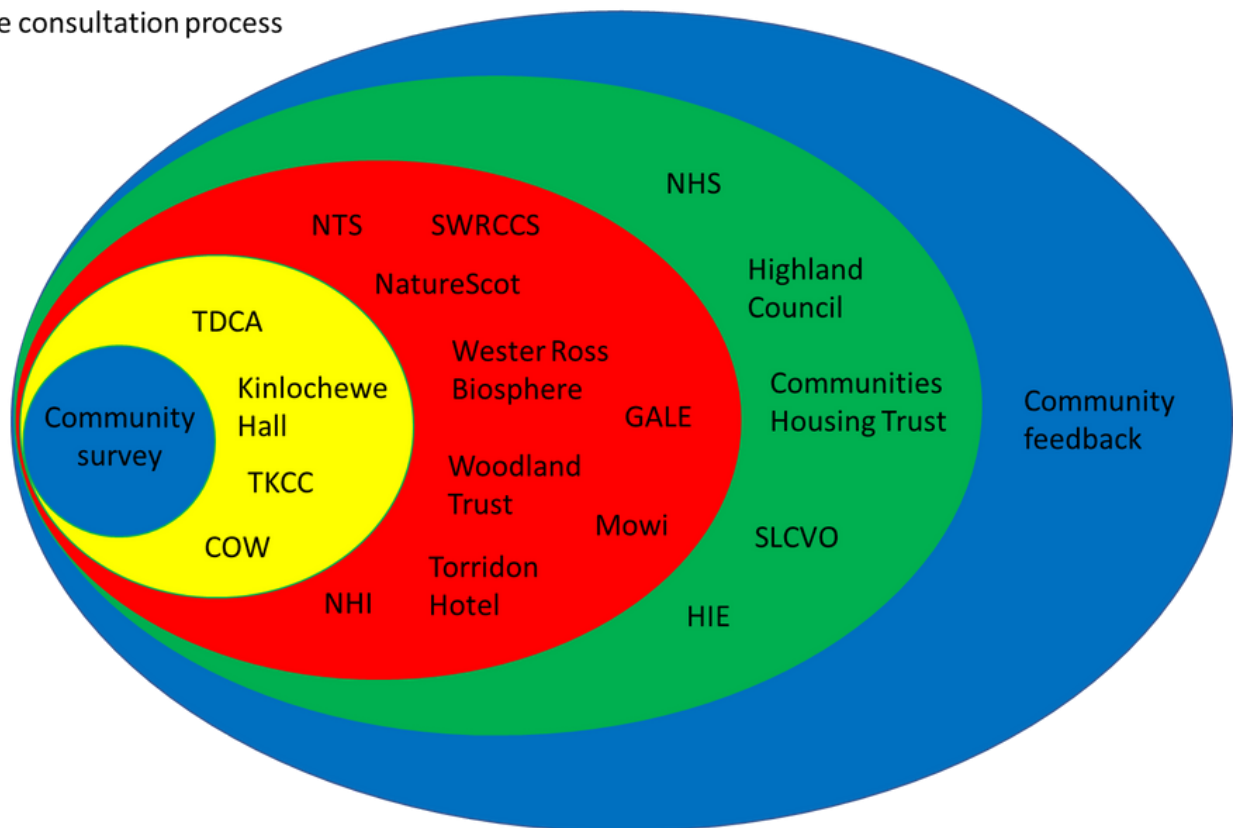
e consultation process

Community survey

TDCA

Kinlochewe Hall

TKCC

COW

NTS

SWRCCS

NatureScot

Wester Ross Biosphere

GALE

Woodland Trust

Mowi

Torridon Hotel

NHI

NHS

Highland Council

Communities Housing Trust

SLCVO

HIE

Community feedback